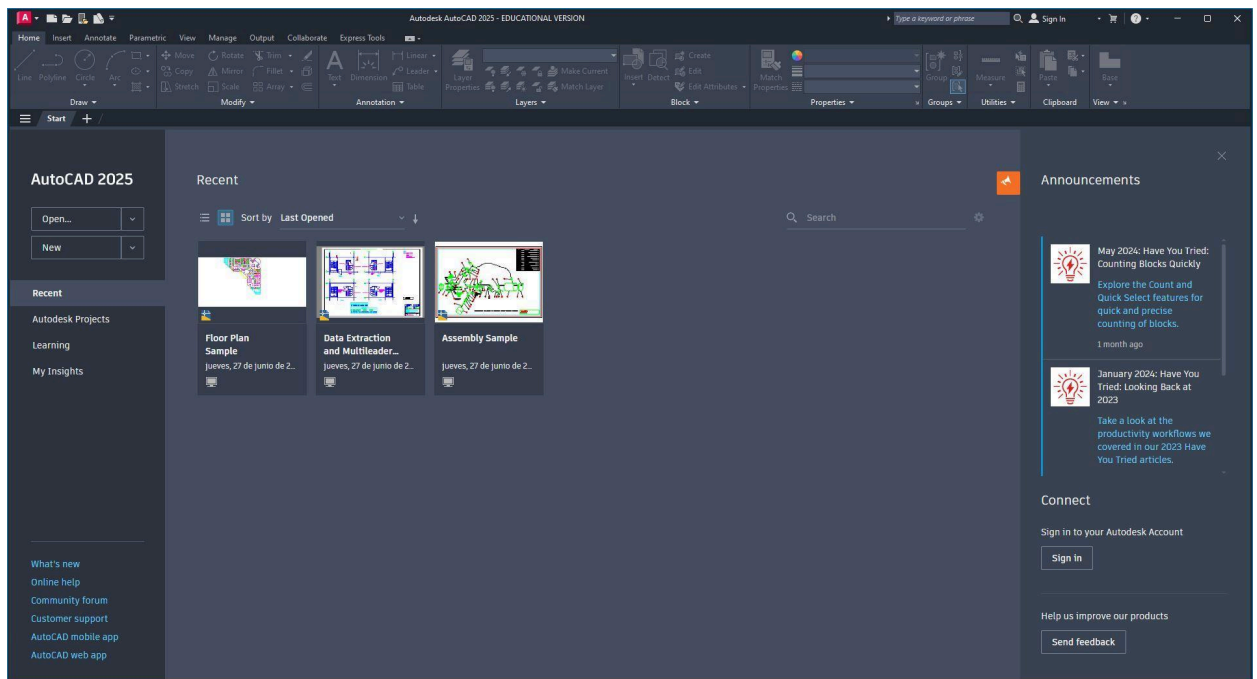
A Autodesk AutoCAD 2025 - EDUCATIONAL VERSION Type a keyword or phrase Sign In

Home Insert Annotate Parametric View Manage Output Collaborate Express Tools

Line Polyline Circle Arc
Draw
Move Rotate Trim Copy Mirror Fillet Stretch Scale Array
Modify
Text Dimension Linear Leader Table
Annotation
Layer Properties Make Current Match Layer
Layers
Insert Detect Create Edit Edit Attributes
Block
Match Properties
Properties
Group
Groups
Measure
Utilities
Paste
Clipboard
Base
View

Start +

AutoCAD 2025

Open...

New

Recent

Autodesk Projects

Learning

My Insights

Recent

Sort by Last Opened

Search

Floor Plan Sample
jueves, 27 de junio de 2...

Data Extraction and Multileader...
jueves, 27 de junio de 2...

Assembly Sample
jueves, 27 de junio de 2...

Announcements

May 2024: Have You Tried: Counting Blocks Quickly

Explore the Count and Quick Select features for quick and precise counting of blocks.

1 month ago

January 2024: Have You Tried: Looking Back at 2023

Take a look at the productivity workflows we covered in our 2023 Have You Tried articles.

Connect

Sign in to your Autodesk Account

Sign in

Help us improve our products

Send feedback

What's new
Online help
Community forum
Customer support
AutoCAD mobile app
AutoCAD web app